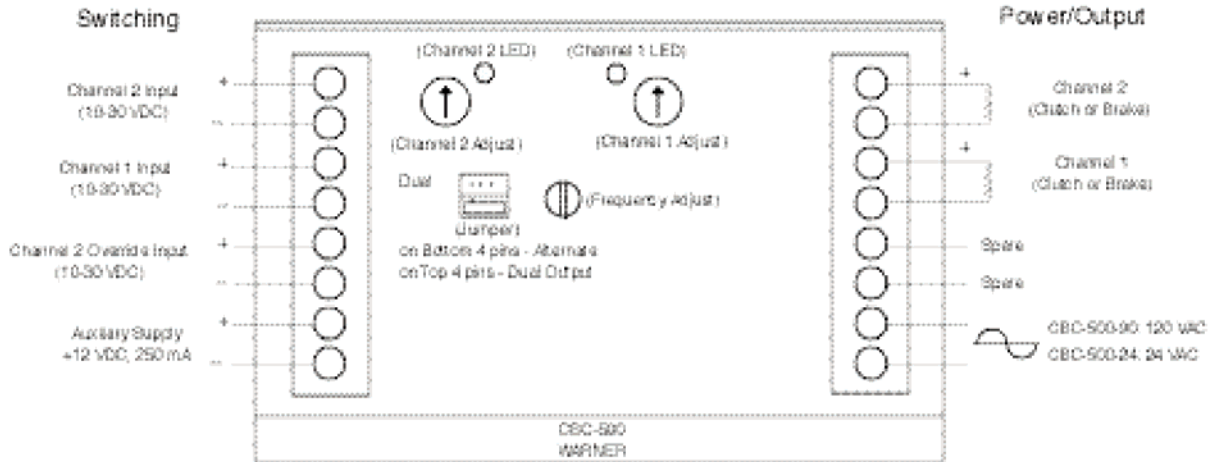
Switching

Power/Output

(Channel 2 LED)

(Channel 1 LED)

Channel 2 Input (10-30 VDC)

+

-

(Channel 2 Adjust)

(Channel 1 Adjust)

Channel 2 (Clutch or Brake)

+

Channel 1 Input (10-30 VDC)

+

-

Channel 1 (Clutch or Brake)

+

Dual

(Frequency Adjust)

Jumper

on Bottom 4 pins - Alternate

on Top 4 pins - Dual Output

Channel 2 Override Input (10-30 VDC)

+

-

Spare

Spare

Auxiliary Supply +12 VDC, 250 mA

+

-

CBC-500-90: 120 VAC

CBC-500-24: 24 VAC

CBC-500

WARNER